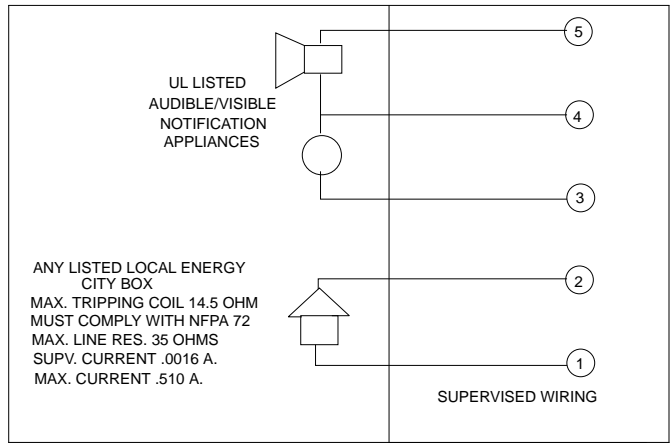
5

UL LISTED
AUDIBLE/VISIBLE
NOTIFICATION
APPLIANCES

4

3

ANY LISTED LOCAL ENERGY
CITY BOX
MAX. TRIPPING COIL 14.5 OHM
MUST COMPLY WITH NFPA 72
MAX. LINE RES. 35 OHMS
SUPV. CURRENT .0016 A.
MAX. CURRENT .510 A.

2

1

SUPERVISED WIRING